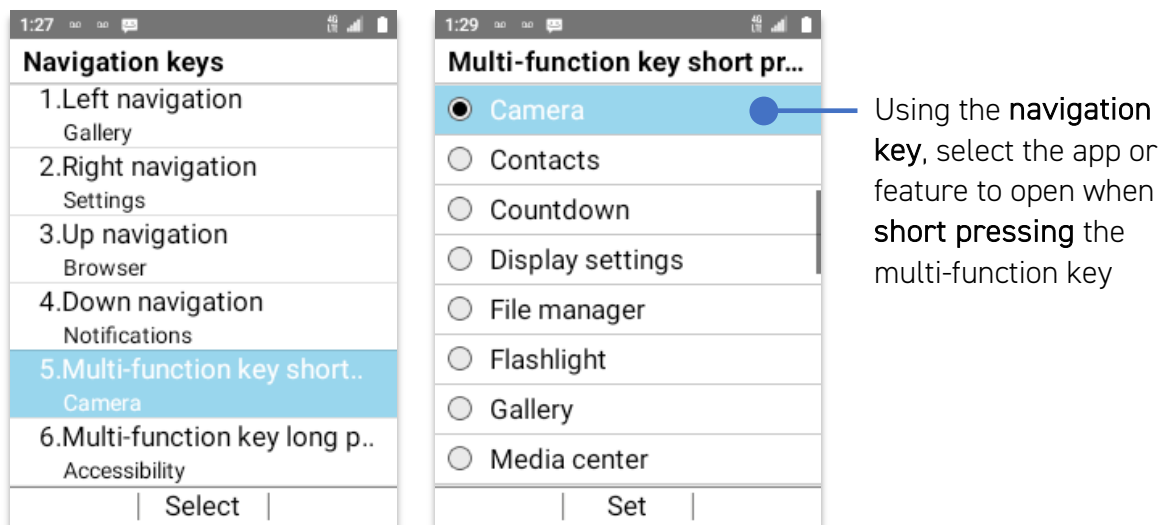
1:27

Navigation keys

1.Left navigation
Gallery

2.Right navigation
Settings

3.Up navigation
Browser

4.Down navigation
Notifications

5.Multi-function key short..
Camera

6.Multi-function key long p..
Accessibility

Select

1:29

Multi-function key short pr...

Camera

Contacts

Countdown

Display settings

File manager

Flashlight

Gallery

Media center

Set

Using the navigation key, select the app or feature to open when short pressing the multi-function key